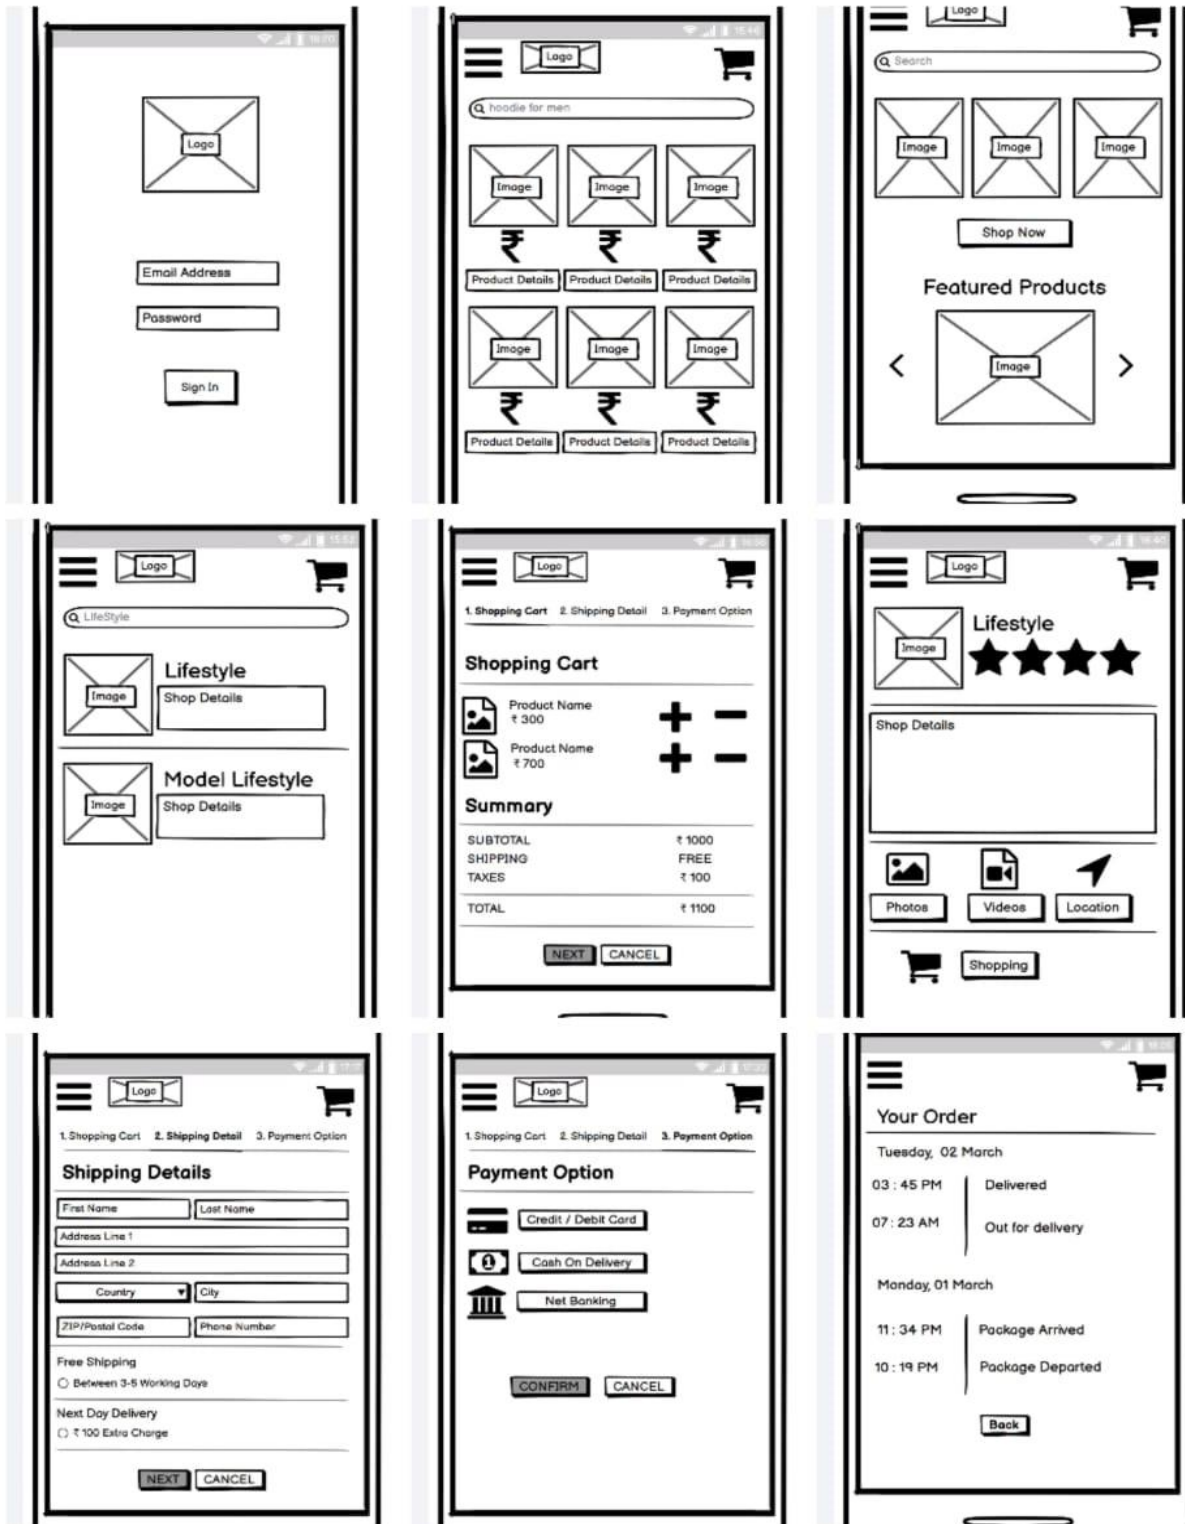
Logo

Email Address

Password

Sign In

Logo

hoodie for men

Image

₹

Product Details

Image

₹

Product Details

Image

₹

Product Details

Image

₹

Product Details

Image

₹

Product Details

Image

₹

Product Details

Logo

Search

Image

Image

Image

Shop Now

Featured Products

Image

Logo

LifeStyle

Image

Lifestyle

Shop Details

Image

Model Lifestyle

Shop Details

Logo

1. Shopping Cart 2. Shipping Detail 3. Payment Option

Shopping Cart

Product Name
₹ 300

Product Name
₹ 700

Summary

| | |
|---|---|
| SUBTOTAL | ₹ 1000 |
| SHIPPING | FREE |
| TAXES | ₹ 100 |
| TOTAL | ₹ 1100 |

NEXT CANCEL

Logo

Image

Lifestyle

Shop Details

Photos Videos Location

Shopping

Logo

1. Shopping Cart 2. Shipping Detail 3. Payment Option

Shipping Details

First Name
Last Name
Address Line 1
Address Line 2
Country
City
ZIP/Postal Code
Phone Number

Free Shipping
Between 3-5 Working Days

Next Day Delivery
₹ 100 Extra Charge

NEXT CANCEL

Logo

1. Shopping Cart 2. Shipping Detail 3. Payment Option

Payment Option

Credit / Debit Card

Cash On Delivery

Net Banking

CONFIRM CANCEL

Your Order

Tuesday, 02 March

03 : 45 PM Delivered

07 : 23 AM Out for delivery

Monday, 01 March

11 : 34 PM Package Arrived

10 : 19 PM Package Departed

Back